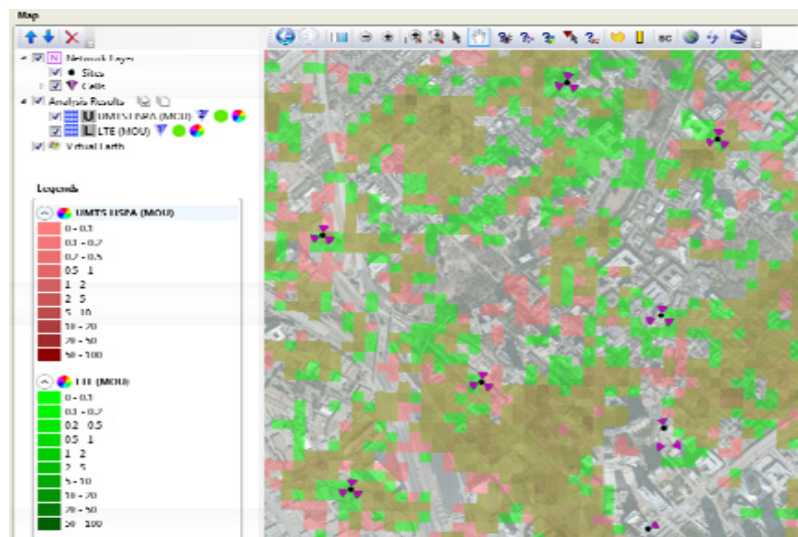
Map

Network Layer
Sites
Cells
Analysis Results
U UMTS HSPA (MOU)
L LTE (MOU)
Virtual Earth

Legends

UMTS HSPA (MOU)
0 - 0.1
0.1 - 0.2
0.2 - 0.5
0.5 - 1
1 - 2
2 - 5
5 - 10
10 - 20
20 - 50
50 - 100

LTE (MOU)
0 - 0.1
0.1 - 0.2
0.2 - 0.5
0.5 - 1
1 - 2
2 - 5
5 - 10
10 - 20
20 - 50
50 - 100

SC